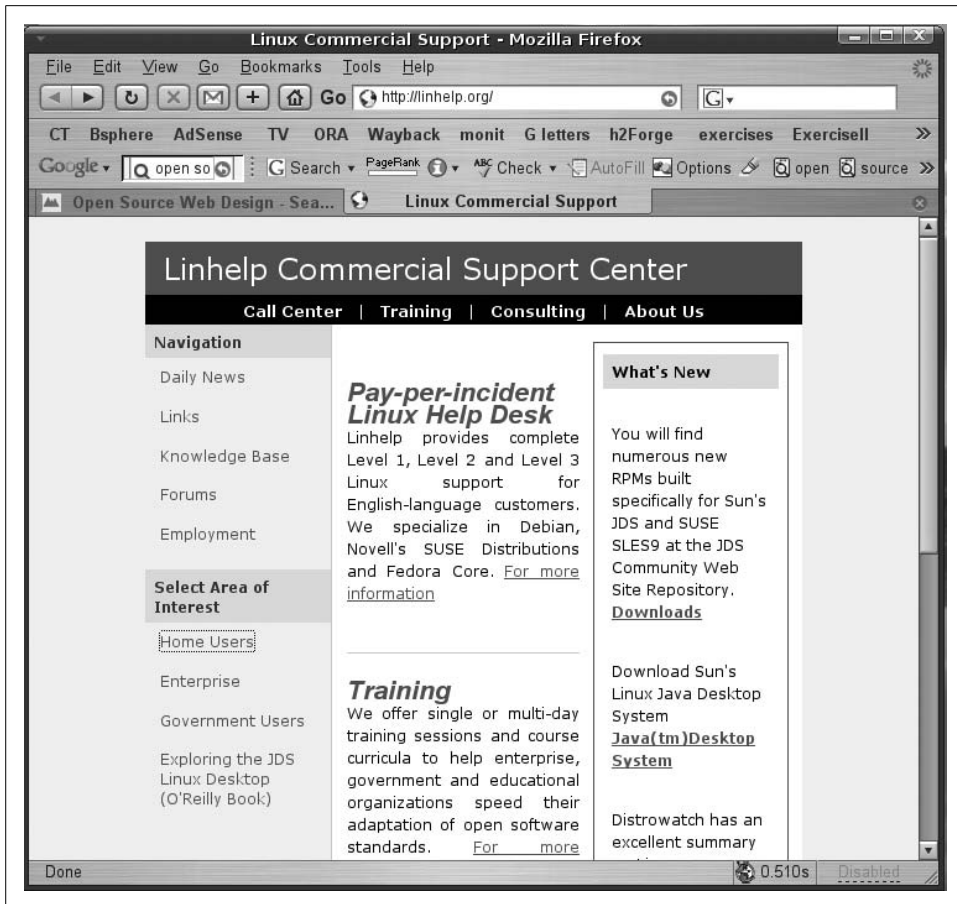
Linux Commercial Support - Mozilla Firefox

File Edit View Go Bookmarks Tools Help

Go http://linhelp.org/

CT Bsphere AdSense TV ORA Wayback monit G letters h2Forge exercises ExerciseII »

Google open so G Search PageRank Check AutoFill Options open source »

Open Source Web Design - Sea... Linux Commercial Support

Linhelp Commercial Support Center

Call Center | Training | Consulting | About Us

Navigation

Daily News

Links

Knowledge Base

Forums

Employment

Select Area of Interest

Home Users

Enterprise

Government Users

Exploring the JDS Linux Desktop (O'Reilly Book)

Pay-per-incident Linux Help Desk

Linhelp provides complete Level 1, Level 2 and Level 3 Linux support for English-language customers. We specialize in Debian, Novell's SUSE Distributions and Fedora Core. For more information

Training

We offer single or multi-day training sessions and course curricula to help enterprise, government and educational organizations speed their adaptation of open software standards. For more

What's New

You will find numerous new RPMs built specifically for Sun's JDS and SUSE SLES9 at the JDS Community Web Site Repository. Downloads

Download Sun's Linux Java Desktop System Java(tm)Desktop System

Distrowatch has an excellent summary

Done 0.510s Disabled